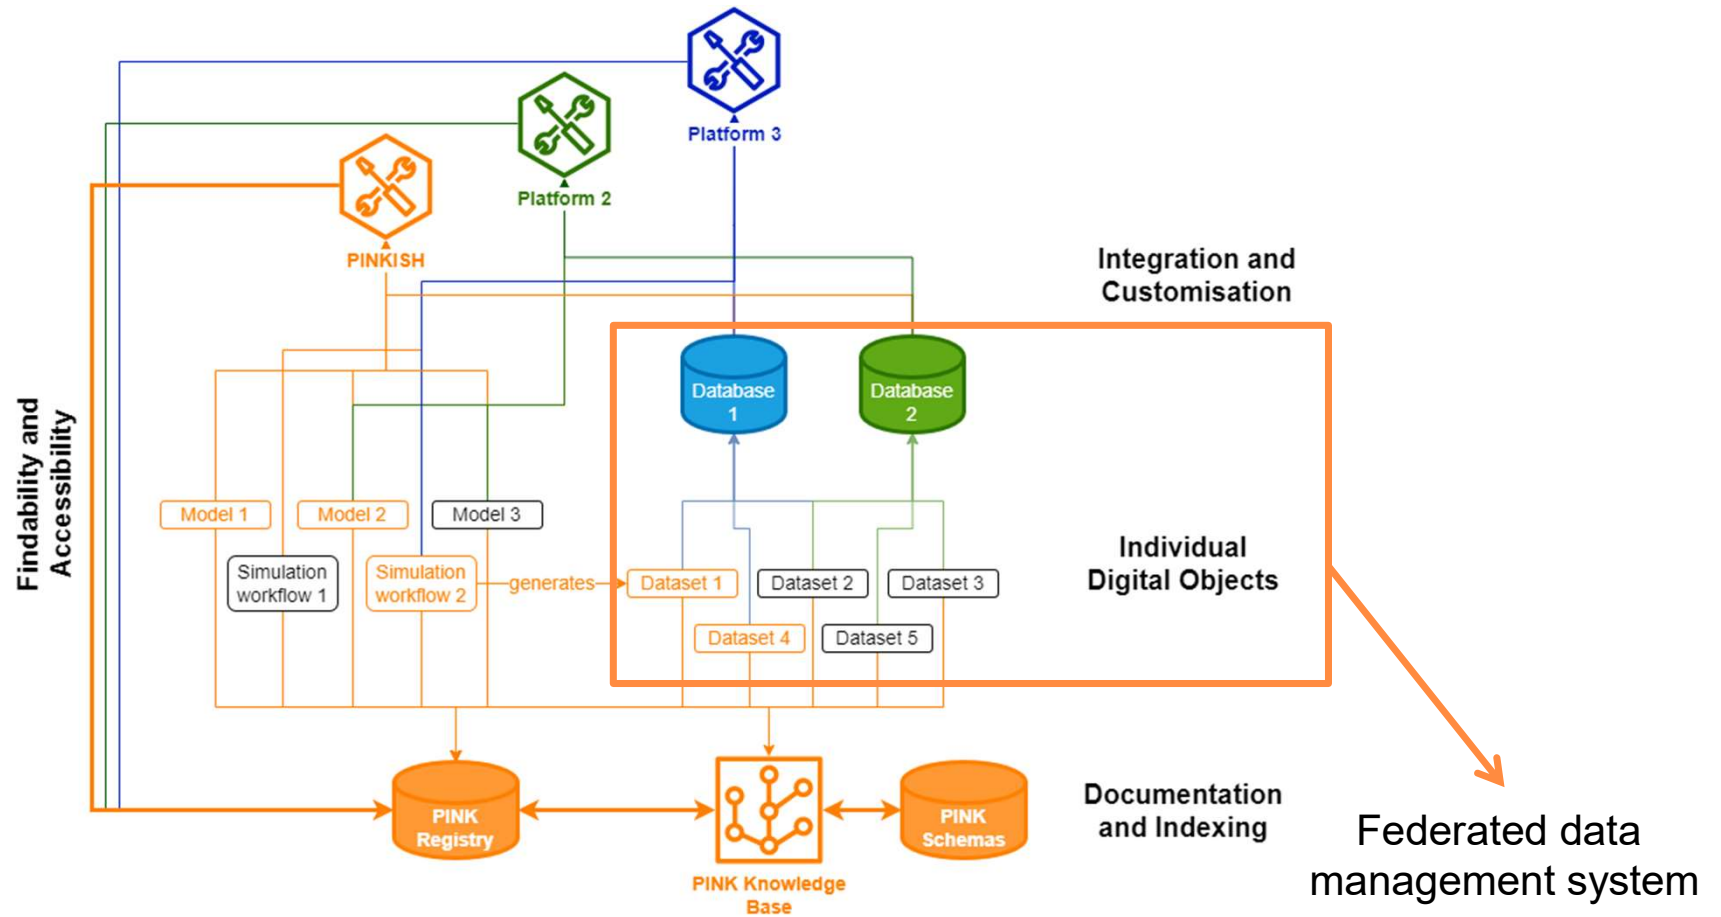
Platform 3

Platform 2

PINKISH

Integration and Customisation

Findability and Accessibility

Database 1

Database 2

Model 1

Model 2

Model 3

Simulation workflow 1

Simulation workflow 2

generates

Dataset 1

Dataset 2

Dataset 3

Dataset 4

Dataset 5

Individual Digital Objects

PINK Registry

PINK Knowledge Base

PINK Schemas

Documentation and Indexing

Federated data management system